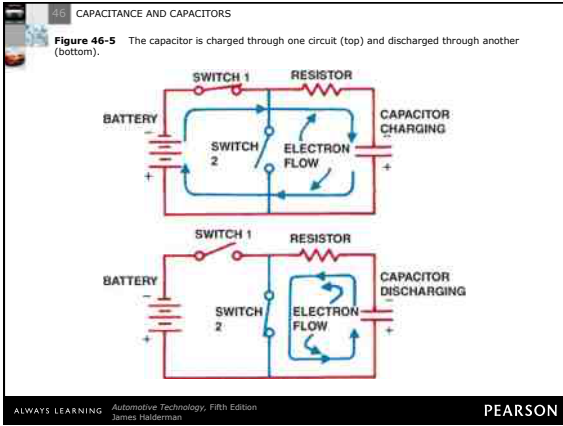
46 CAPACITANCE AND CAPACITORS

**Figure 46-5** The capacitor is charged through one circuit (top) and discharged through another (bottom).

SWITCH 1
RESISTOR
BATTERY
CAPACITOR CHARGING
SWITCH 2
ELECTRON FLOW
-
+
-
+

SWITCH 1
RESISTOR
BATTERY
CAPACITOR DISCHARGING
SWITCH 2
ELECTRON FLOW
-
+
-
+

ALWAYS LEARNING *Automotive Technology*, Fifth Edition James Halderman

PEARSON